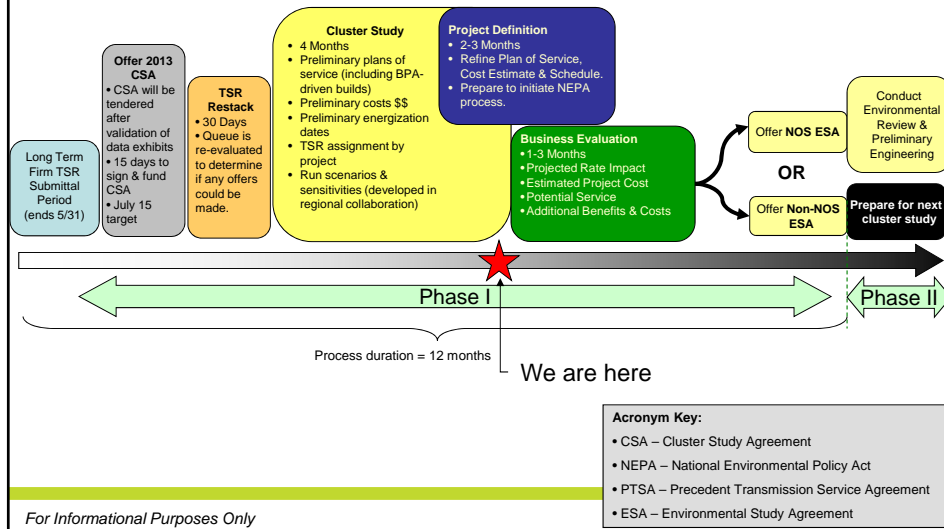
Long Term Firm TSR Submittal Period (ends 5/31)

Offer 2013 CSA
• CSA will be tendered after validation of data exhibits
• 15 days to sign & fund CSA
• July 15 target

TSR Restack
• 30 Days
• Queue is re-evaluated to determine if any offers could be made.

Cluster Study
• 4 Months
• Preliminary plans of service (including BPA-driven builds)
• Preliminary costs $$
• Preliminary energization dates
• TSR assignment by project
• Run scenarios & sensitivities (developed in regional collaboration)

Project Definition
• 2-3 Months
• Refine Plan of Service, Cost Estimate & Schedule.
• Prepare to initiate NEPA process.

Business Evaluation
•1-3 Months
•Projected Rate Impact
•Estimated Project Cost
•Potential Service
•Additional Benefits & Costs

Offer NOS ESA

OR

Offer Non-NOS ESA

Conduct Environmental Review & Preliminary Engineering

Prepare for next cluster study

Phase I

Phase II

Process duration = 12 months

We are here

Acronym Key:
• CSA – Cluster Study Agreement
• NEPA – National Environmental Policy Act
• PTSA – Precedent Transmission Service Agreement
• ESA – Environmental Study Agreement

For Informational Purposes Only